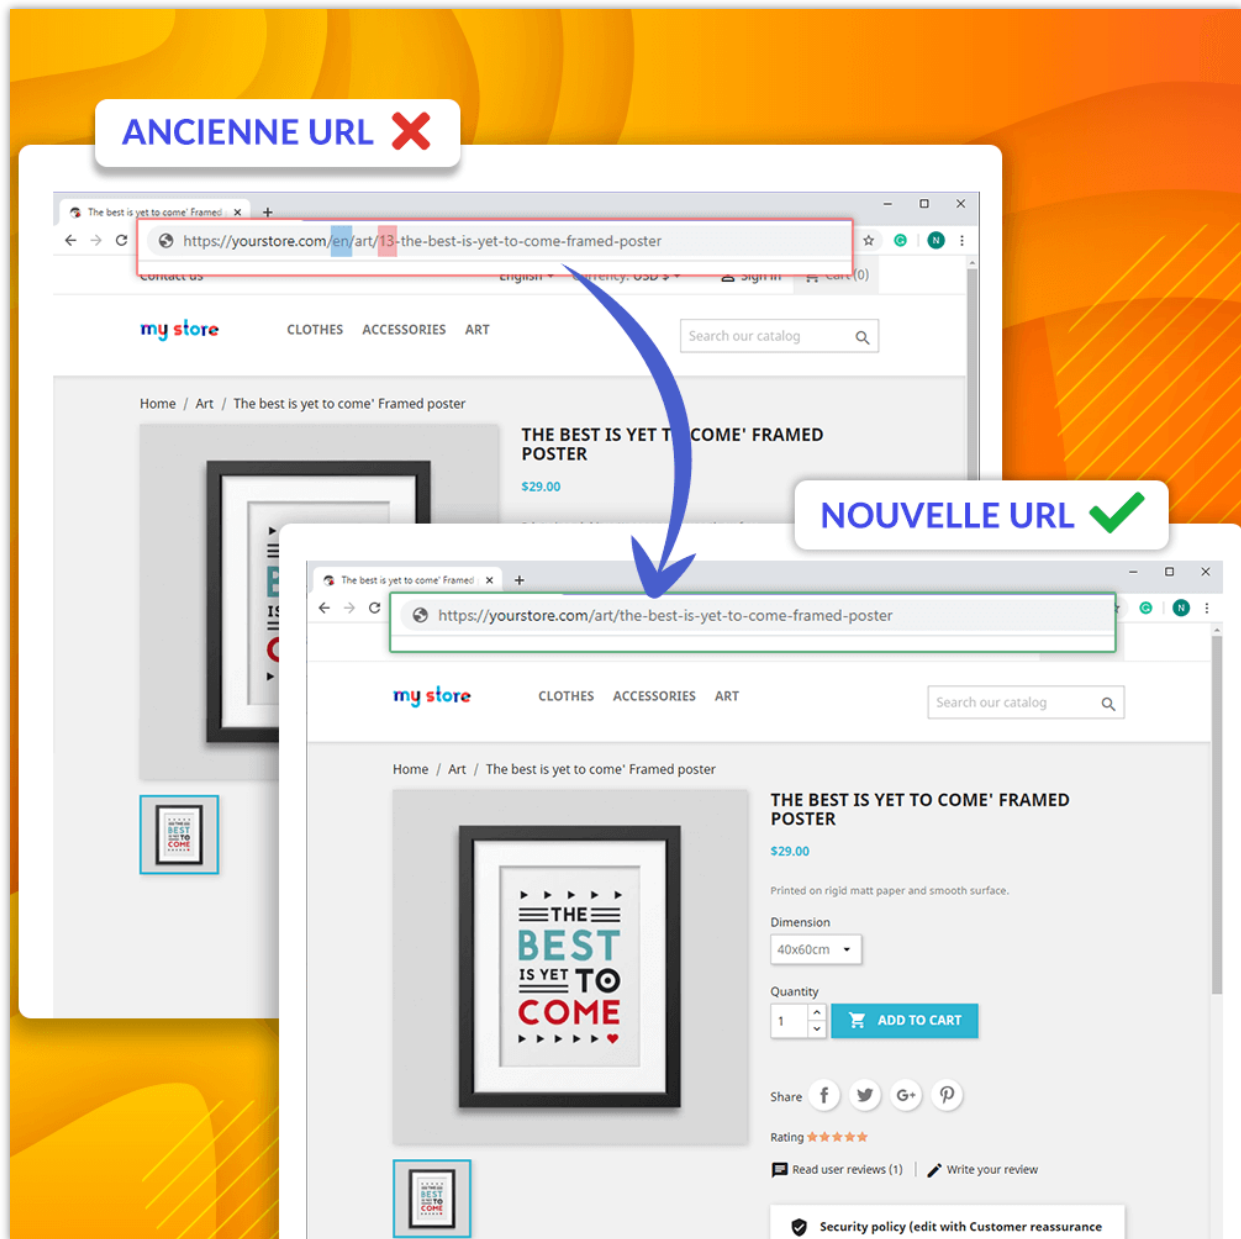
ANCIENNE URL

The best is yet to come' Framed

https://yourstore.com/en/art/13-the-best-is-yet-to-come-framed-poster

Contact us English Currency: USD $ Sign in Cart (0)

my store CLOTHES ACCESSORIES ART Search our catalog

Home / Art / The best is yet to come' Framed poster

THE BEST IS YET T COME' FRAMED POSTER

$29.00

NOUVELLE URL

The best is yet to come' Framed

https://yourstore.com/art/the-best-is-yet-to-come-framed-poster

my store CLOTHES ACCESSORIES ART Search our catalog

Home / Art / The best is yet to come' Framed poster

THE BEST IS YET TO COME' FRAMED POSTER

$29.00

Printed on rigid matt paper and smooth surface.

Dimension

40x60cm

Quantity

1

ADD TO CART

Share

Rating

Read user reviews (1) | Write your review

Security policy (edit with Customer reassurance

THE BEST IS YET TO COME